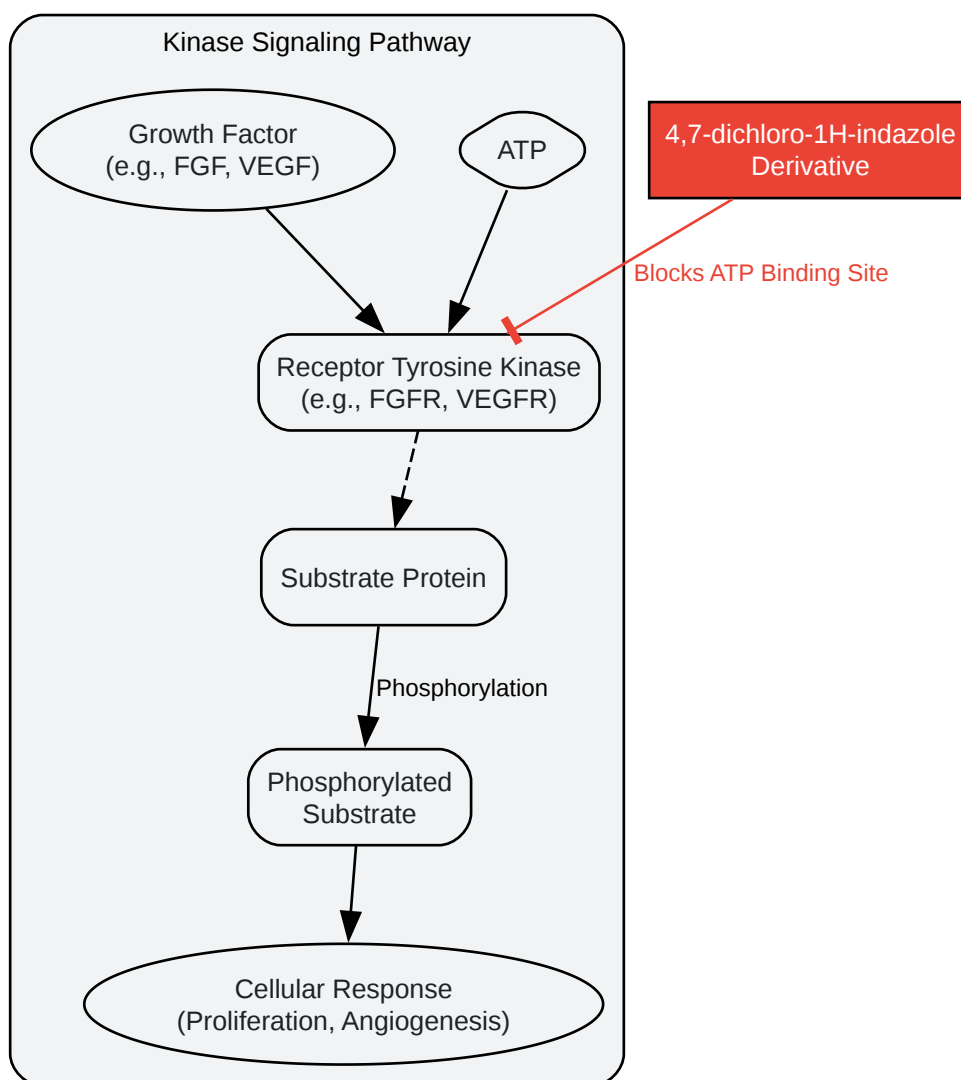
Kinase Signaling Pathway

Growth Factor
(e.g., FGF, VEGF)

ATP

4,7-dichloro-1H-indazole
Derivative

Blocks ATP Binding Site

Receptor Tyrosine Kinase
(e.g., FGFR, VEGFR)

Substrate Protein

Phosphorylation

Phosphorylated
Substrate

Cellular Response
(Proliferation, Angiogenesis)